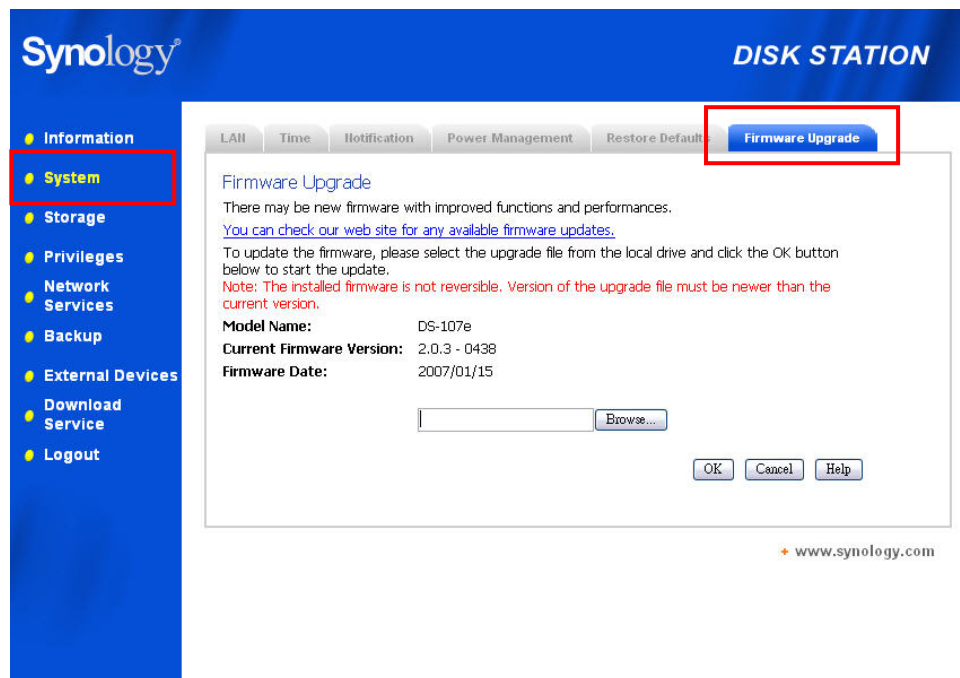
Synology®

DISK STATION

Information
System
Storage
Privileges
Network Services
Backup
External Devices
Download Service
Logout

LAN | Time | Notification | Power Management | Restore Defaults | Firmware Upgrade

Firmware Upgrade

There may be new firmware with improved functions and performances.

You can check our web site for any available firmware updates.

To update the firmware, please select the upgrade file from the local drive and click the OK button below to start the update.

Note: The installed firmware is not reversible. Version of the upgrade file must be newer than the current version.

Model Name: DS-107e

Current Firmware Version: 2.0.3 - 0438

Firmware Date: 2007/01/15

Browse...

OK Cancel Help

+ www.synology.com